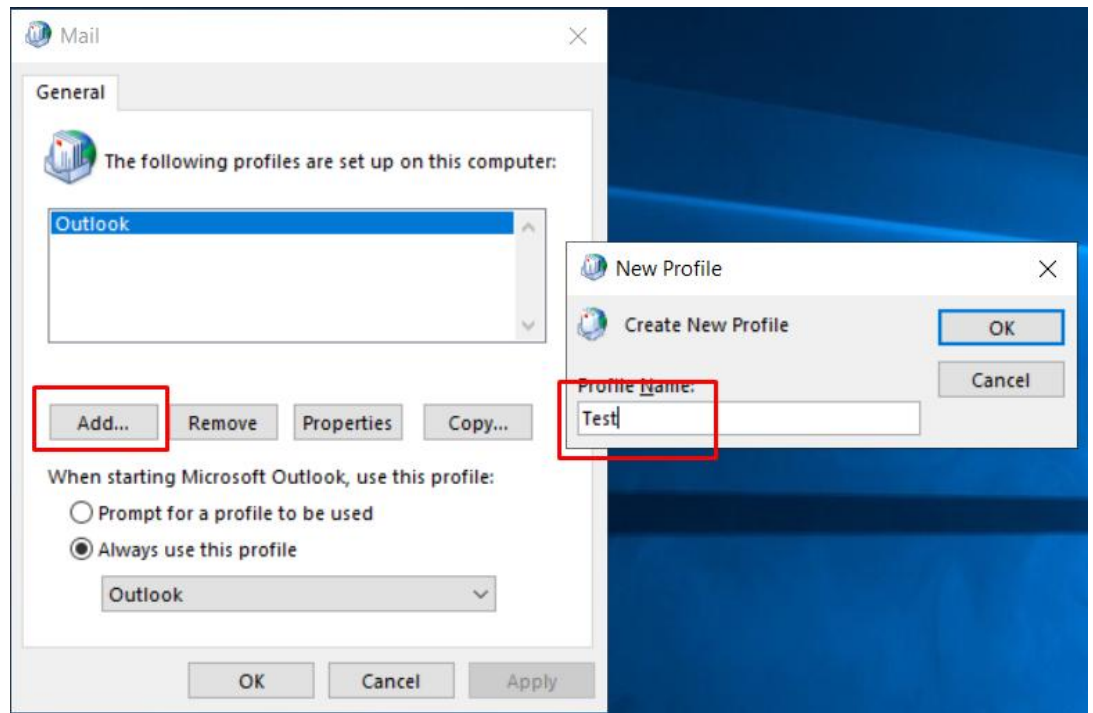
Mail

General

The following profiles are set up on this computer:

Outlook

Add... Remove Properties Copy...

When starting Microsoft Outlook, use this profile:

Prompt for a profile to be used

Always use this profile

Outlook

OK Cancel Apply

New Profile

Create New Profile

OK

Cancel

Profile Name:

Test